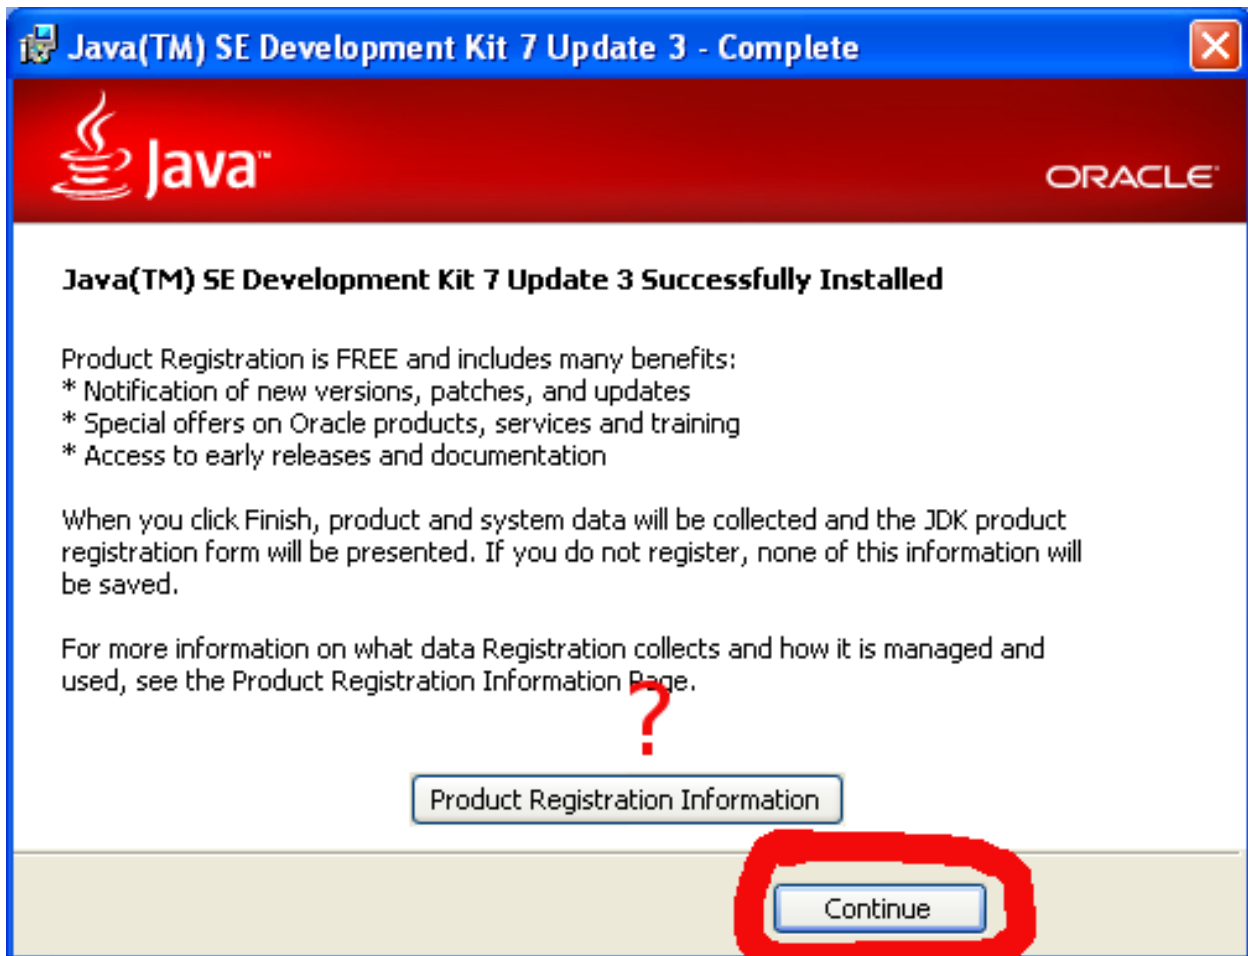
Java(TM) SE Development Kit 7 Update 3 - Complete

Java™

ORACLE

Java(TM) SE Development Kit 7 Update 3 Successfully Installed

Product Registration is FREE and includes many benefits:
* Notification of new versions, patches, and updates
* Special offers on Oracle products, services and training
* Access to early releases and documentation

When you click Finish, product and system data will be collected and the JDK product registration form will be presented. If you do not register, none of this information will be saved.

For more information on what data Registration collects and how it is managed and used, see the Product Registration Information Page.

?

Product Registration Information

Continue